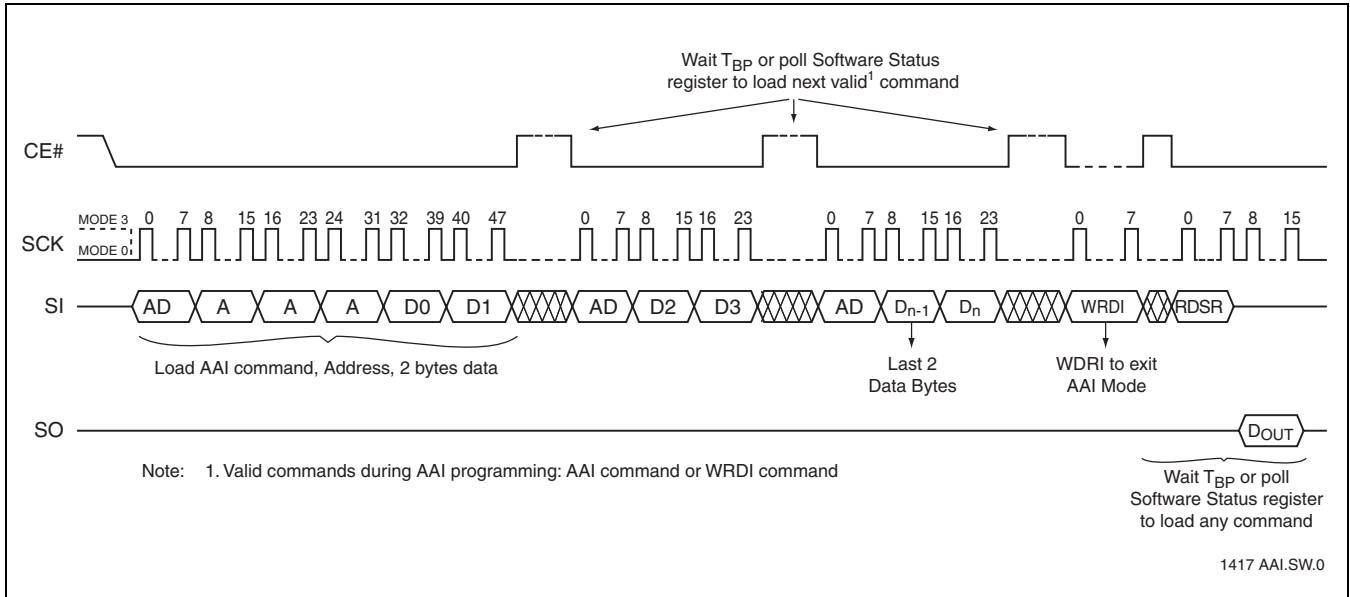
Wait $T_{BP}$ or poll Software Status register to load next valid$^1$ command

CE#

MODE 3
MODE 0

SCK

0 7 8 15 16 23 24 31 32 39 40 47

0 7 8 15 16 23

0 7 8 15 16 23

0 7

0 7 8 15

SI

AD A A A D0 D1 AD D2 D3 AD $D_{n-1}$ $D_n$ WRDI RDSR

Load AAI command, Address, 2 bytes data

Last 2 Data Bytes

WDRI to exit AAI Mode

SO

$D_{OUT}$

Note: 1. Valid commands during AAI programming: AAI command or WRDI command

Wait $T_{BP}$ or poll Software Status register to load any command

1417 AAI.SW.0